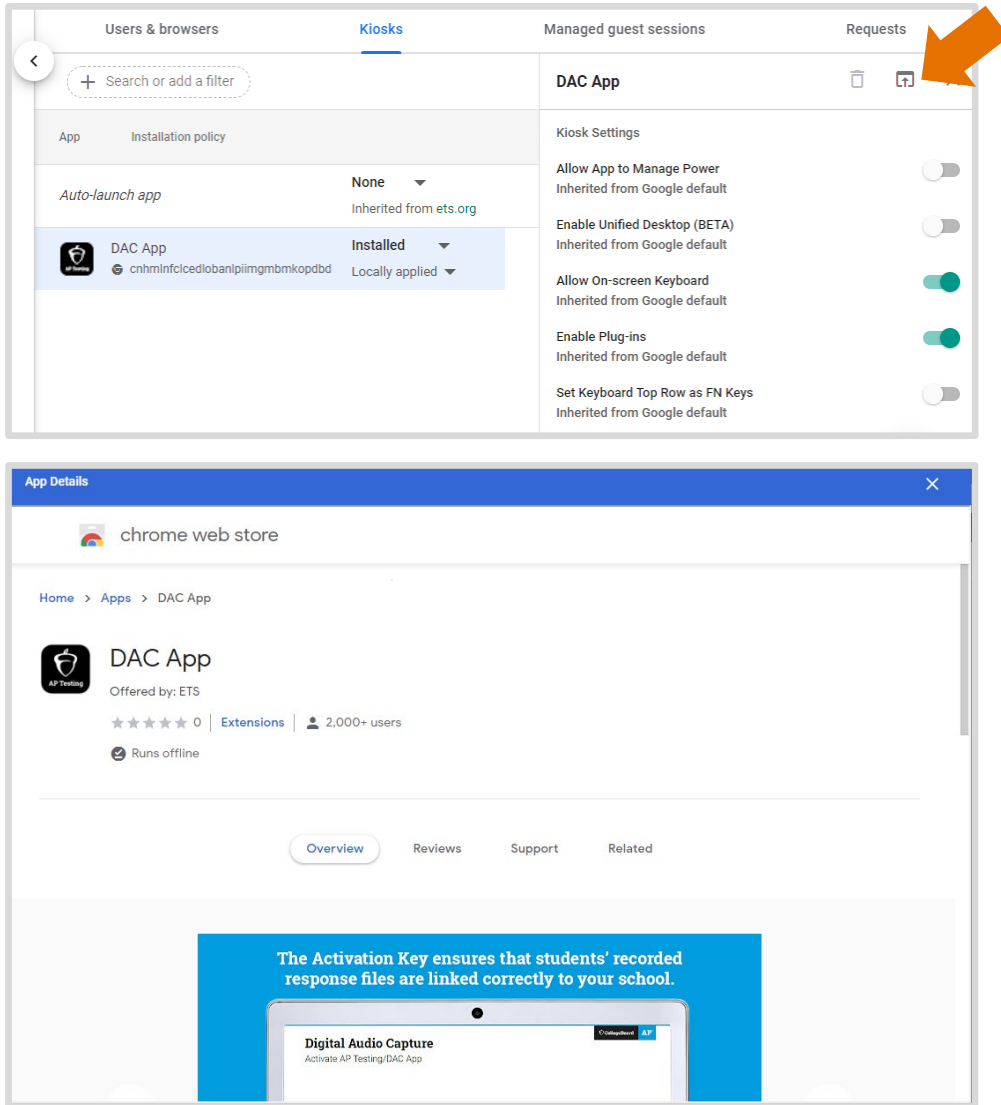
Users & browsers | Kiosks | Managed guest sessions | Requests

Search or add a filter

App | Installation policy

Auto-launch app
None
Inherited from ets.org

DAC App
cnhmlnfclcedlobanlpiimgmbmkopdbd
Installed
Locally applied

DAC App

Kiosk Settings

Allow App to Manage Power
Inherited from Google default

Enable Unified Desktop (BETA)
Inherited from Google default

Allow On-screen Keyboard
Inherited from Google default

Enable Plug-ins
Inherited from Google default

Set Keyboard Top Row as FN Keys
Inherited from Google default

App Details

chrome web store

Home > Apps > DAC App

AP Testing

DAC App
Offered by: ETS
0 | Extensions | 2,000+ users
Runs offline

Overview | Reviews | Support | Related

The Activation Key ensures that students' recorded response files are linked correctly to your school.

CollegeBoard AP

Digital Audio Capture
Activate AP Testing/DAC App